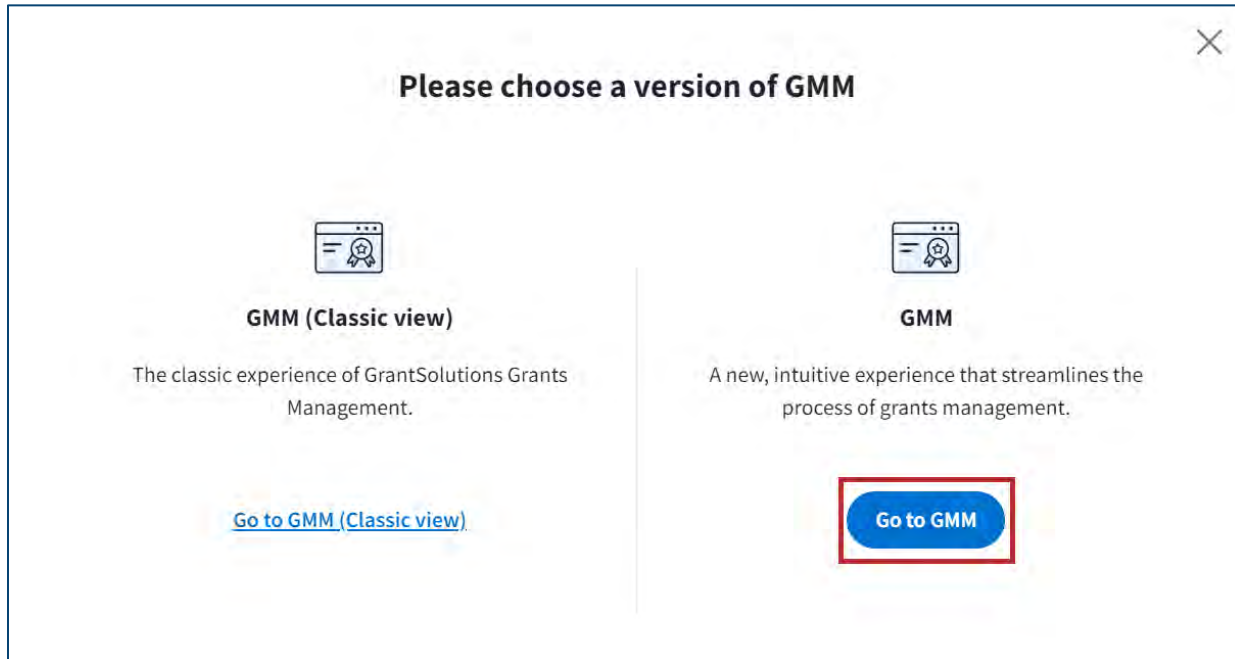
Please choose a version of GMM

GMM (Classic view)

The classic experience of GrantSolutions Grants Management.

Go to GMM (Classic view)

GMM

A new, intuitive experience that streamlines the process of grants management.

Go to GMM